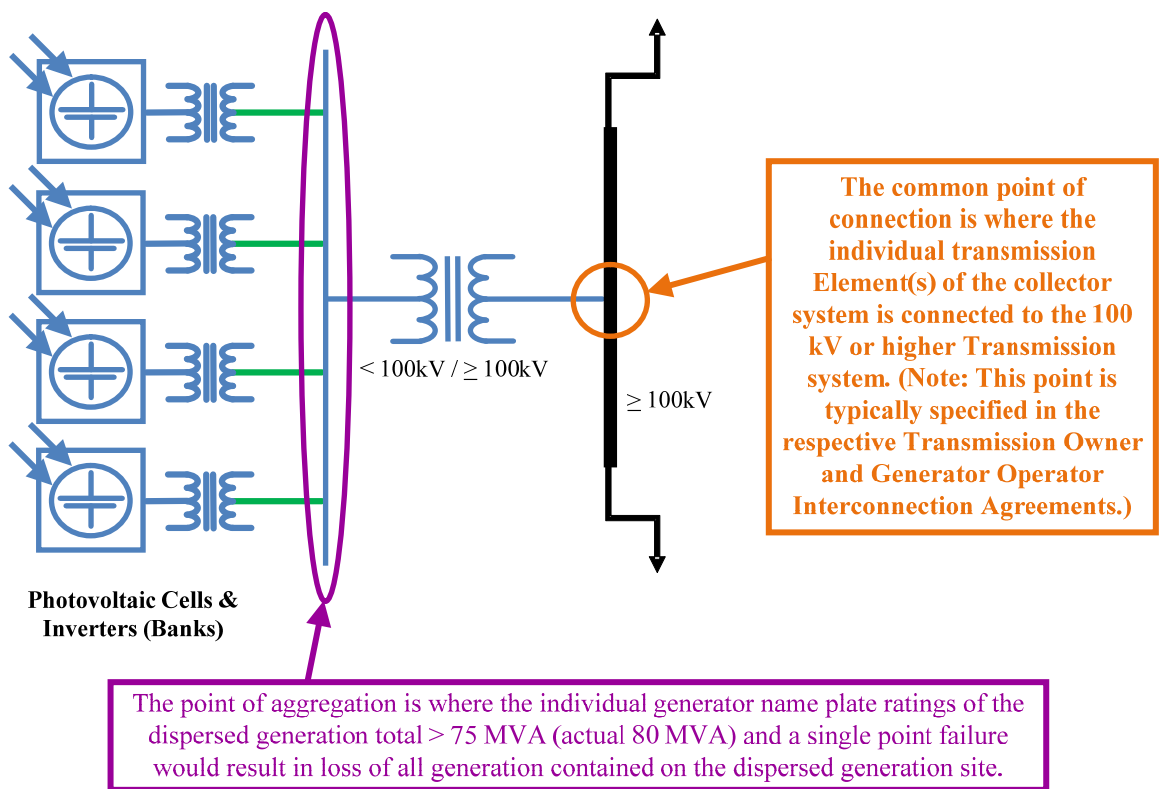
The common point of connection is where the individual transmission Element(s) of the collector system is connected to the 100 kV or higher Transmission system. (Note: This point is typically specified in the respective Transmission Owner and Generator Operator Interconnection Agreements.)

$< 100$kV / $\geq 100$kV

$\geq 100$kV

Photovoltaic Cells & Inverters (Banks)

The point of aggregation is where the individual generator name plate ratings of the dispersed generation total > 75 MVA (actual 80 MVA) and a single point failure would result in loss of all generation contained on the dispersed generation site.